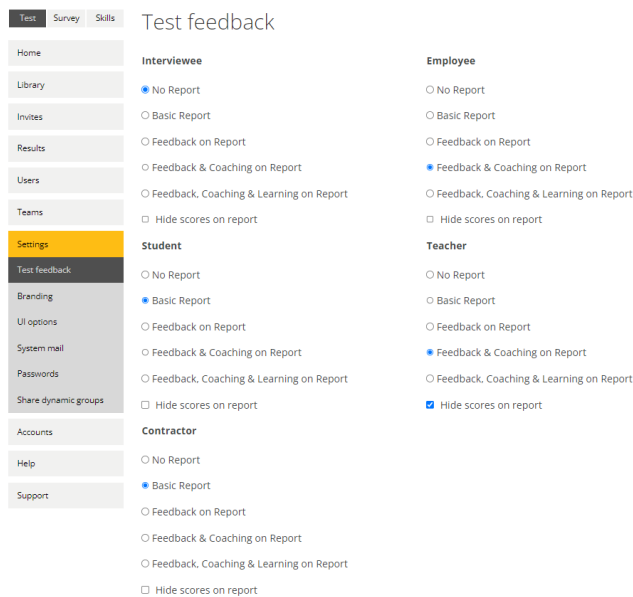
Test Survey Skills

Home

Library

Invites

Results

Users

Teams

Settings

Test feedback

Branding

UI options

System mail

Passwords

Share dynamic groups

Accounts

Help

Support

Test feedback

Interviewee

No Report

Basic Report

Feedback on Report

Feedback & Coaching on Report

Feedback, Coaching & Learning on Report

Hide scores on report

Student

No Report

Basic Report

Feedback on Report

Feedback & Coaching on Report

Feedback, Coaching & Learning on Report

Hide scores on report

Contractor

No Report

Basic Report

Feedback on Report

Feedback & Coaching on Report

Feedback, Coaching & Learning on Report

Hide scores on report

Employee

No Report

Basic Report

Feedback on Report

Feedback & Coaching on Report

Feedback, Coaching & Learning on Report

Hide scores on report

Teacher

No Report

Basic Report

Feedback on Report

Feedback & Coaching on Report

Feedback, Coaching & Learning on Report

Hide scores on report